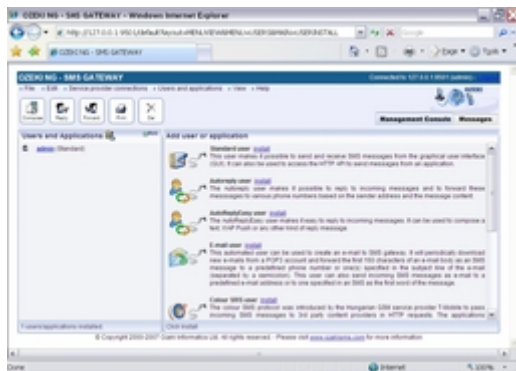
OZEKI NG - SMS GATEWAY - Windows Internet Explorer

OZEKI NG - SMS GATEWAY

OZEKI NG - SMS GATEWAY

Connected to 127.0.0.1:9501 (admin)

File Edit Service provider connections Users and applications View Help

Compose Reply Forward Print Del

Management Console Messages

Users and Applications

admin (Standard)

Add user or application

Standard user install
This user makes it possible to send and receive SMS messages from the graphical user interface (GUI). It can also be used to access the HTTP API to send messages from an application.

Autoreply user install
The autoreply user makes it possible to reply to incoming messages and to forward these messages to various phone numbers based on the sender address and the message content.

AutoReplyEasy user install
The AutoReplyEasy user makes it easy to reply to incoming messages. It can be used to compose a text, WAP Push or any other kind of reply message.

E-mail user install
This automated user can be used to create an e-mail to SMS gateway. It will periodically download new e-mails from a POP3 account and forward the first 160 characters of an e-mail body as an SMS message to a predefined phone number or one(s) specified in the subject line of the e-mail (separated by a semicolon). This user can also send incoming SMS messages as e-mail to a predefined e-mail address or to one specified in an SMS as the first word of the message.

Colour SMS user install
The colour SMS protocol was introduced to the Hungarian GSM service provider T-Mobile to pass incoming SMS messages to 3rd party content providers in HTTP requests. The applications

1 users/applications installed

Click Install

© Copyright 2000-2007 Ozeki Informatics Ltd. All rights reserved. - Please visit www.ozekisms.com for more information

Done

Internet

100%